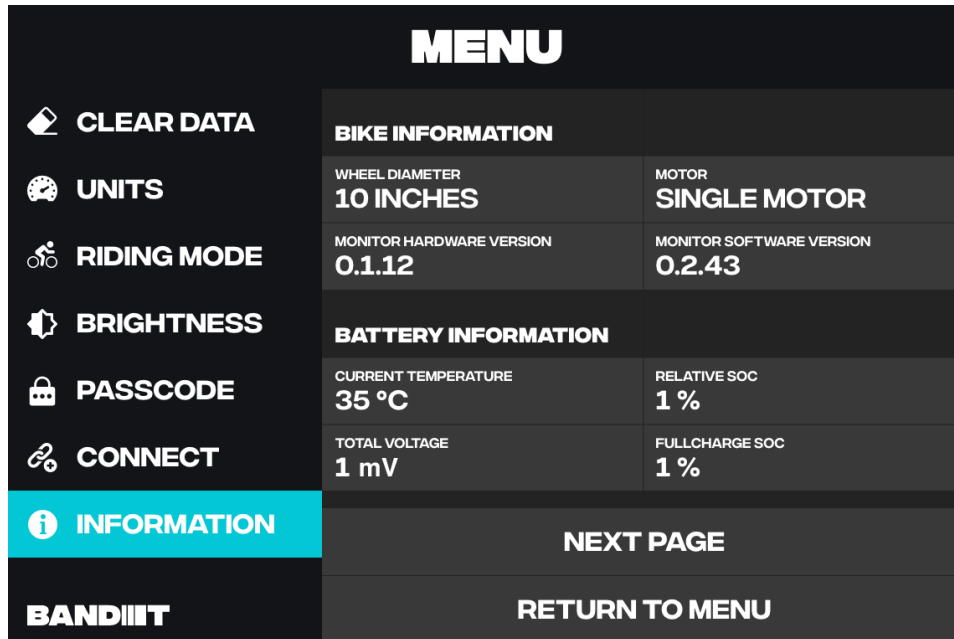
MENU

CLEAR DATA

UNITS

RIDING MODE

BRIGHTNESS

PASSCODE

CONNECT

INFORMATION

BANDIIIT

BIKE INFORMATION

| WHEEL DIAMETER 10 INCHES | MOTOR SINGLE MOTOR |
|---|---|
| MONITOR HARDWARE VERSION 0.1.12 | MONITOR SOFTWARE VERSION 0.2.43 |

BATTERY INFORMATION

| CURRENT TEMPERATURE 35 °C | RELATIVE SOC 1 % |
|---|---|
| TOTAL VOLTAGE 1 mV | FULLCHARGE SOC 1 % |

NEXT PAGE

RETURN TO MENU